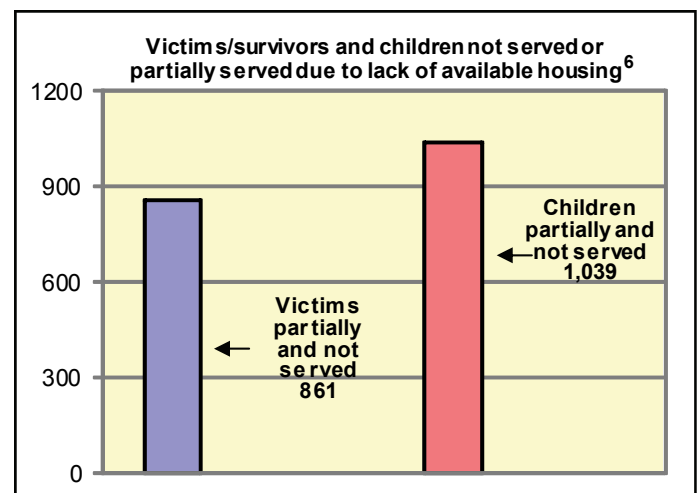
Victims/survivors and children not served or partially served due to lack of available housing$^6$

1200

900

600

300

0

Children partially and not served 1,039

Victims partially and not served 861